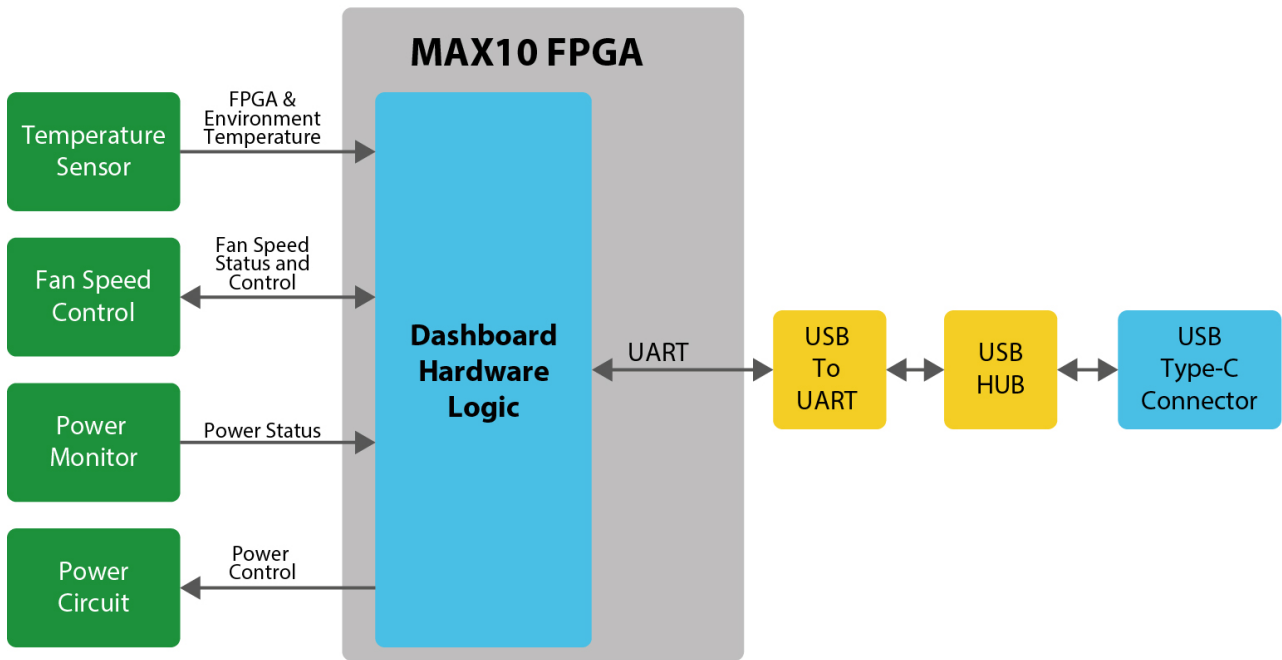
MAX10 FPGA

Temperature Sensor

FPGA & Environment Temperature

Fan Speed Control

Fan Speed Status and Control

Power Monitor

Power Status

Power Circuit

Power Control

Dashboard Hardware Logic

UART

USB To UART

USB HUB

USB Type-C Connector